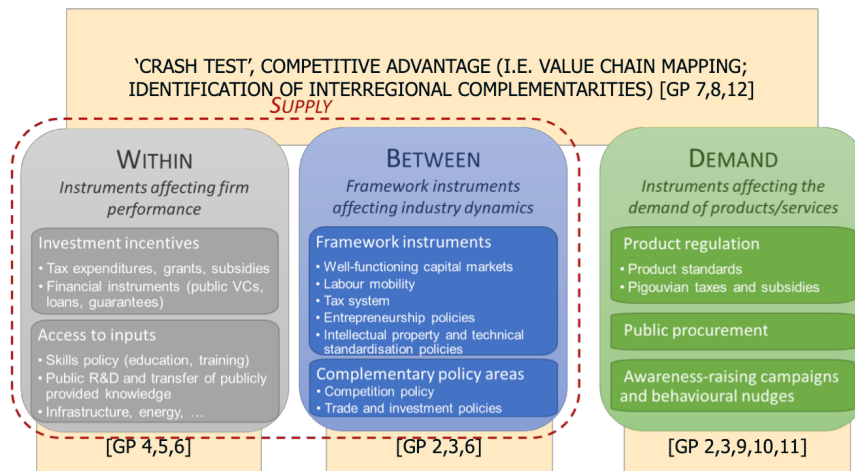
'CRASH TEST', COMPETITIVE ADVANTAGE (I.E. VALUE CHAIN MAPPING; IDENTIFICATION OF INTERREGIONAL COMPLEMENTARITIES) [GP 7,8,12]

SUPPLY

WITHIN

Instruments affecting firm performance

Investment incentives

• Tax expenditures, grants, subsidies
• Financial instruments (public VCs, loans, guarantees)

Access to inputs

• Skills policy (education, training)
• Public R&D and transfer of publicly provided knowledge
• Infrastructure, energy, …

[GP 4,5,6]

BETWEEN

Framework instruments affecting industry dynamics

Framework instruments

• Well-functioning capital markets
• Labour mobility
• Tax system
• Entrepreneurship policies
• Intellectual property and technical standardisation policies

Complementary policy areas

• Competition policy
• Trade and investment policies

[GP 2,3,6]

DEMAND

Instruments affecting the demand of products/services

Product regulation

• Product standards
• Pigouvian taxes and subsidies

Public procurement

Awareness-raising campaigns and behavioural nudges

[GP 2,3,9,10,11]